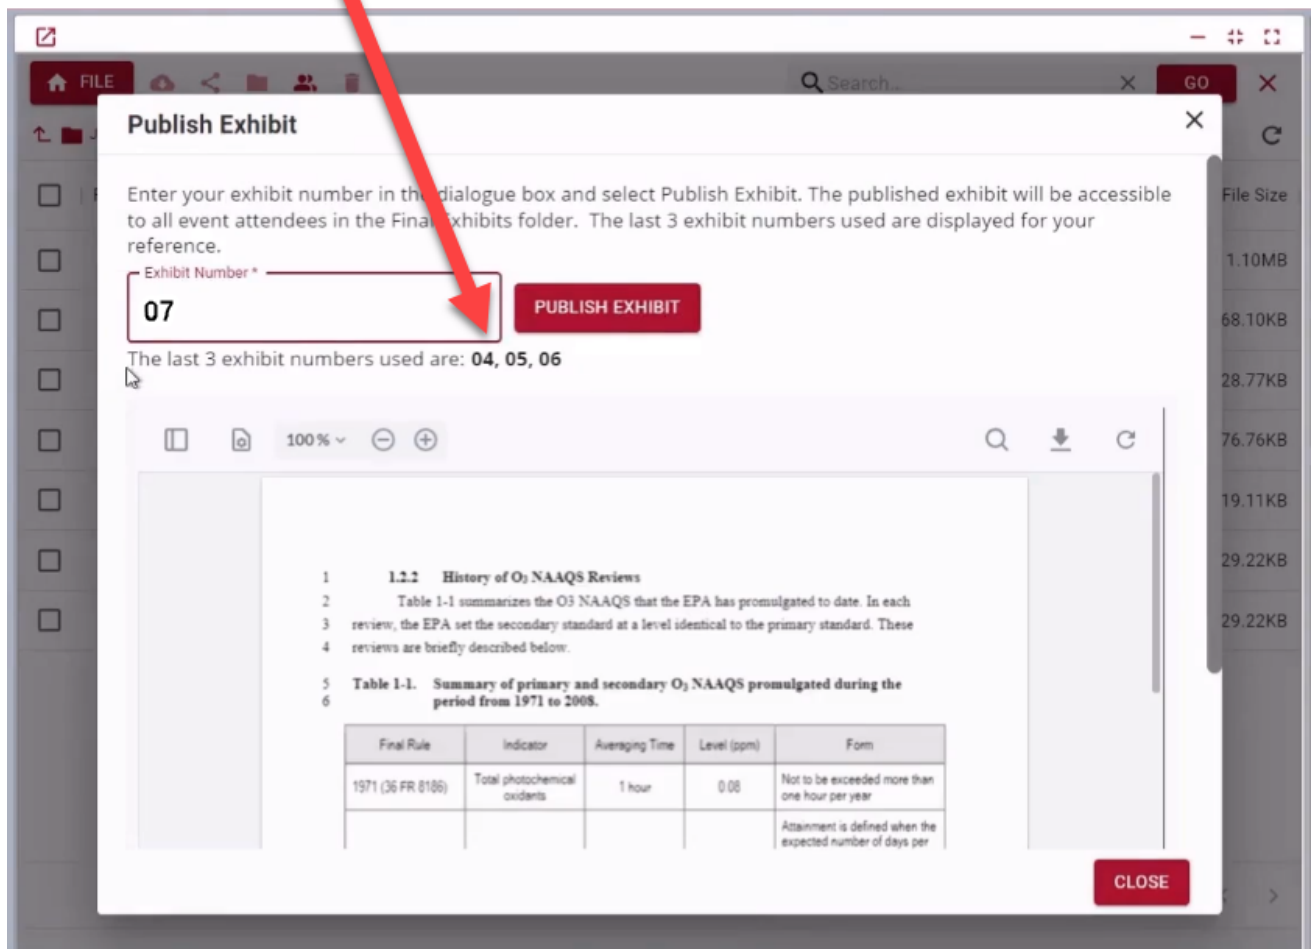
FILE

Search...

GO

Publish Exhibit

Enter your exhibit number in th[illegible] dialogue box and select Publish Exhibit. The published exhibit will be accessible to all event attendees in the Final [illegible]xhibits folder. The last 3 exhibit numbers used are displayed for your reference.

Exhibit Number *

07

PUBLISH EXHIBIT

The last 3 exhibit numbers used are: **04, 05, 06**

100 %

1 1.2.2 History of $O_3$ NAAQS Reviews
2 Table 1-1 summarizes the O3 NAAQS that the EPA has promulgated to date. In each
3 review, the EPA set the secondary standard at a level identical to the primary standard. These
4 reviews are briefly described below.

5 Table 1-1. Summary of primary and secondary $O_3$ NAAQS promulgated during the
6 period from 1971 to 2008.

| Final Rule | Indicator | Averaging Time | Level (ppm) | Form |
|---|---|---|---|---|
| 1971 (36 FR 8186) | Total photochemical oxidants | 1 hour | 0.08 | Not to be exceeded more than one hour per year |
| | | | | Attainment is defined when the expected number of days per |

File Size
1.10MB
68.10KB
28.77KB
76.76KB
19.11KB
29.22KB
29.22KB

CLOSE